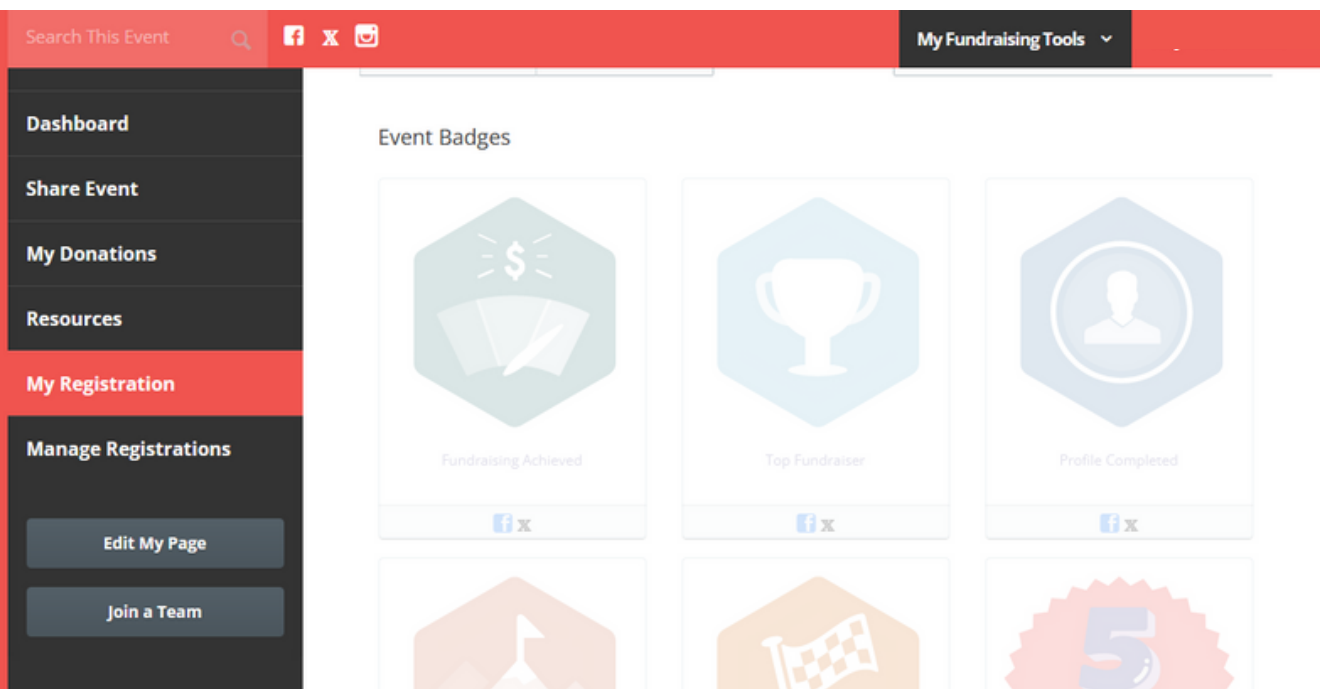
Search This Event

My Fundraising Tools

Dashboard

Share Event

My Donations

Resources

My Registration

Manage Registrations

Edit My Page

Join a Team

Event Badges

$

Fundraising Achieved

Top Fundraiser

Profile Completed

5